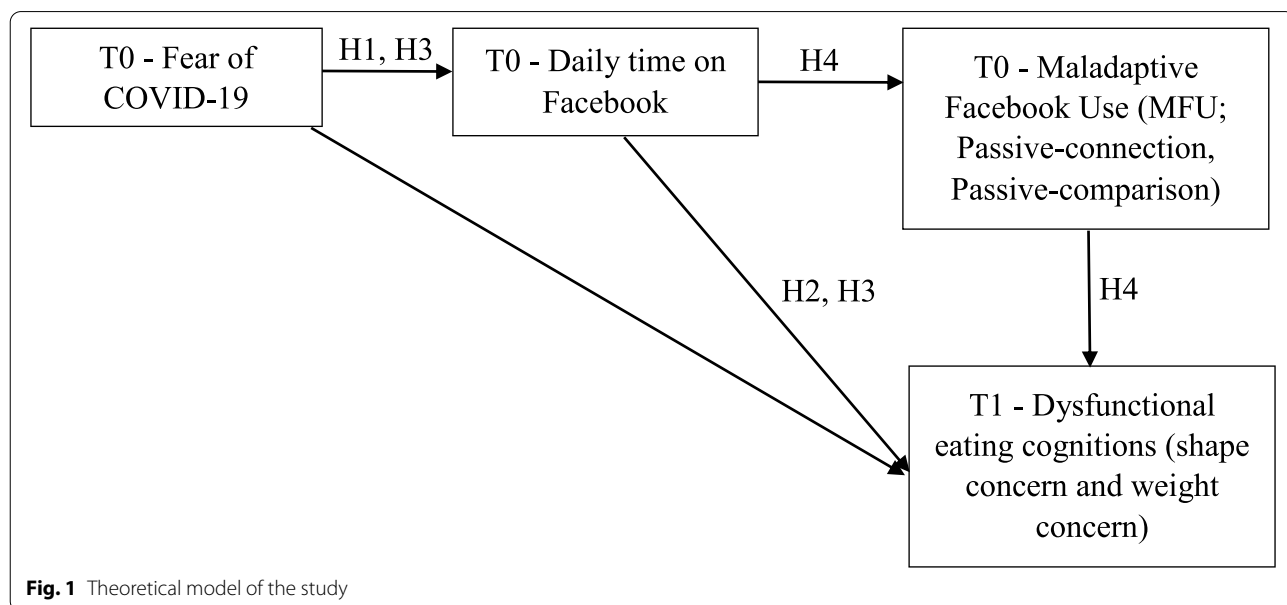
T0 - Fear of COVID-19

H1, H3

T0 - Daily time on Facebook

H4

T0 - Maladaptive Facebook Use (MFU; Passive-connection, Passive-comparison)

H2, H3

H4

T1 - Dysfunctional eating cognitions (shape concern and weight concern)

**Fig. 1** Theoretical model of the study